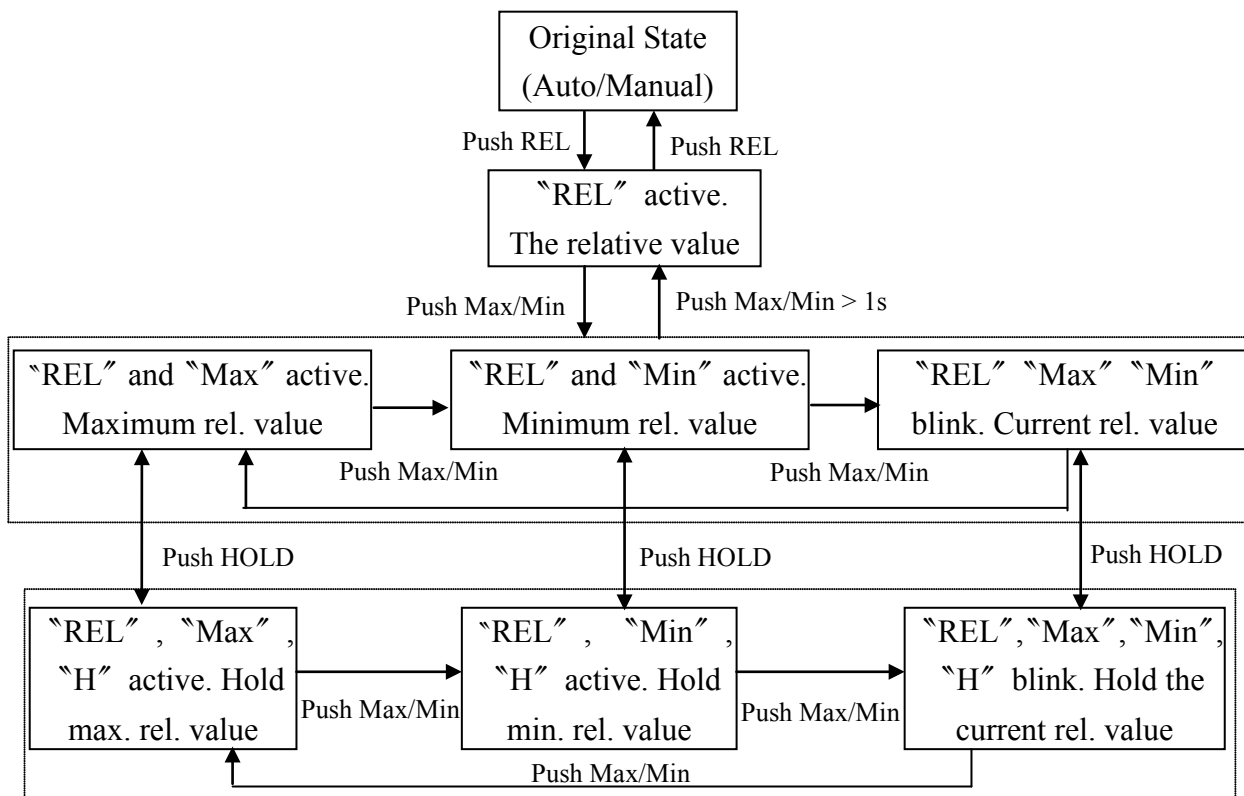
Original State (Auto/Manual)

Push REL

Push REL

〝REL〞 active. The relative value

Push Max/Min

Push Max/Min > 1s

〝REL〞 and 〝Max〞 active. Maximum rel. value

〝REL〞 and 〝Min〞 active. Minimum rel. value

〝REL〞 〝Max〞 〝Min〞 blink. Current rel. value

Push Max/Min

Push Max/Min

Push HOLD

Push HOLD

Push HOLD

〝REL〞, 〝Max〞, 〝H〞 active. Hold max. rel. value

Push Max/Min

〝REL〞, 〝Min〞, 〝H〞 active. Hold min. rel. value

Push Max/Min

〝REL〞,〝Max〞,〝Min〞, 〝H〞 blink. Hold the current rel. value

Push Max/Min